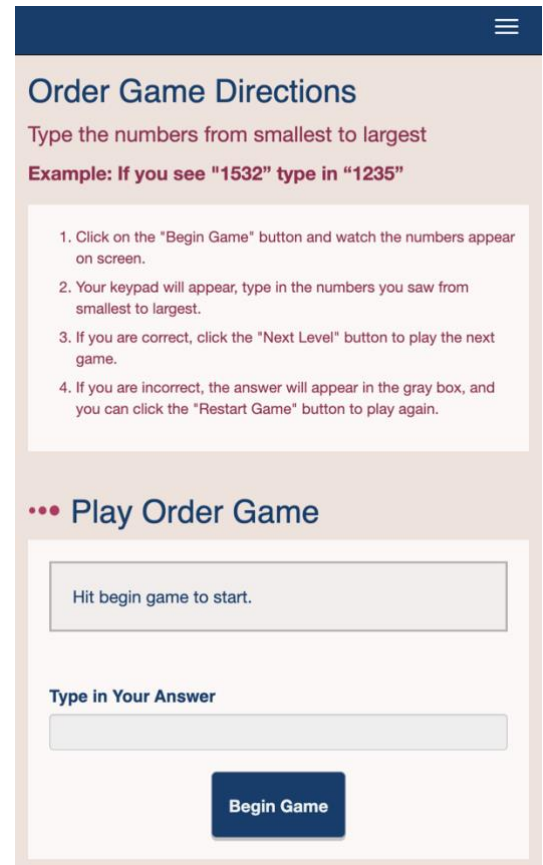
Order Game Directions

Type the numbers from smallest to largest

Example: If you see "1532" type in “1235”

1. Click on the "Begin Game" button and watch the numbers appear on screen.
2. Your keypad will appear, type in the numbers you saw from smallest to largest.
3. If you are correct, click the "Next Level" button to play the next game.
4. If you are incorrect, the answer will appear in the gray box, and you can click the "Restart Game" button to play again.

••• Play Order Game

Hit begin game to start.

Type in Your Answer

Begin Game